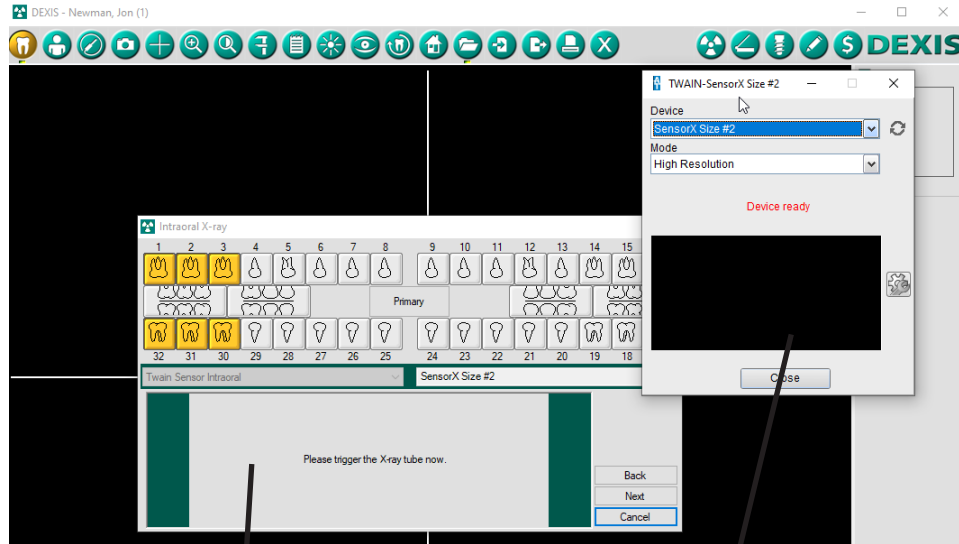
DEXIS - Newman, Jon (1)

DEXIS

TWAIN-SensorX Size #2

Device
SensorX Size #2
Mode
High Resolution

Device ready

Close

Intraoral X-ray

1 2 3 4 5 6 7 8 9 10 11 12 13 14 15

Primary

32 31 30 29 28 27 26 25 24 23 22 21 20 19 18

Twain Sensor Intraoral
SensorX Size #2

Please trigger the X-ray tube now.

Back
Next
Cancel